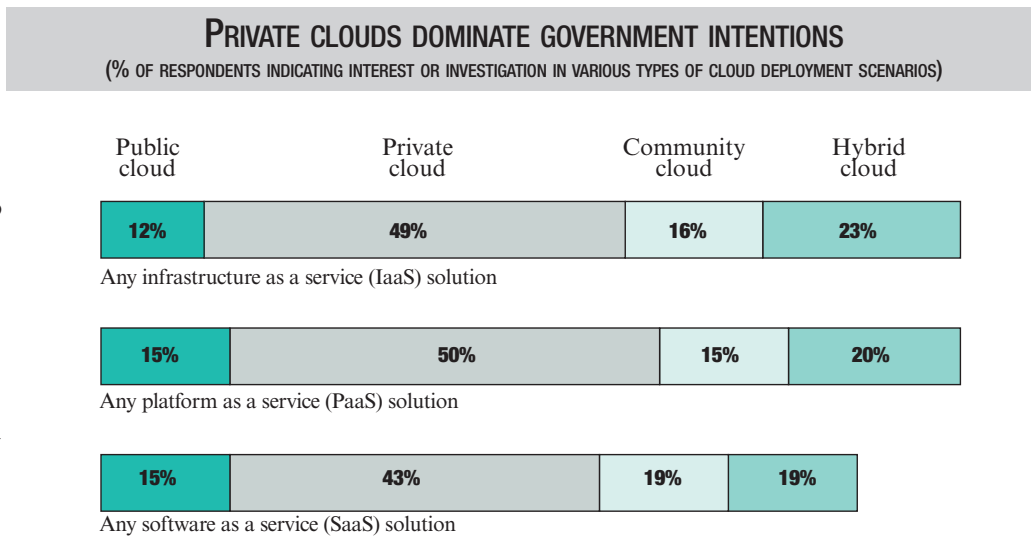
PRIVATE CLOUDS DOMINATE GOVERNMENT INTENTIONS
(% OF RESPONDENTS INDICATING INTEREST OR INVESTIGATION IN VARIOUS TYPES OF CLOUD DEPLOYMENT SCENARIOS)

Public cloud
Private cloud
Community cloud
Hybrid cloud

12%
49%
16%
23%
Any infrastructure as a service (IaaS) solution

15%
50%
15%
20%
Any platform as a service (PaaS) solution

15%
43%
19%
19%
Any software as a service (SaaS) solution